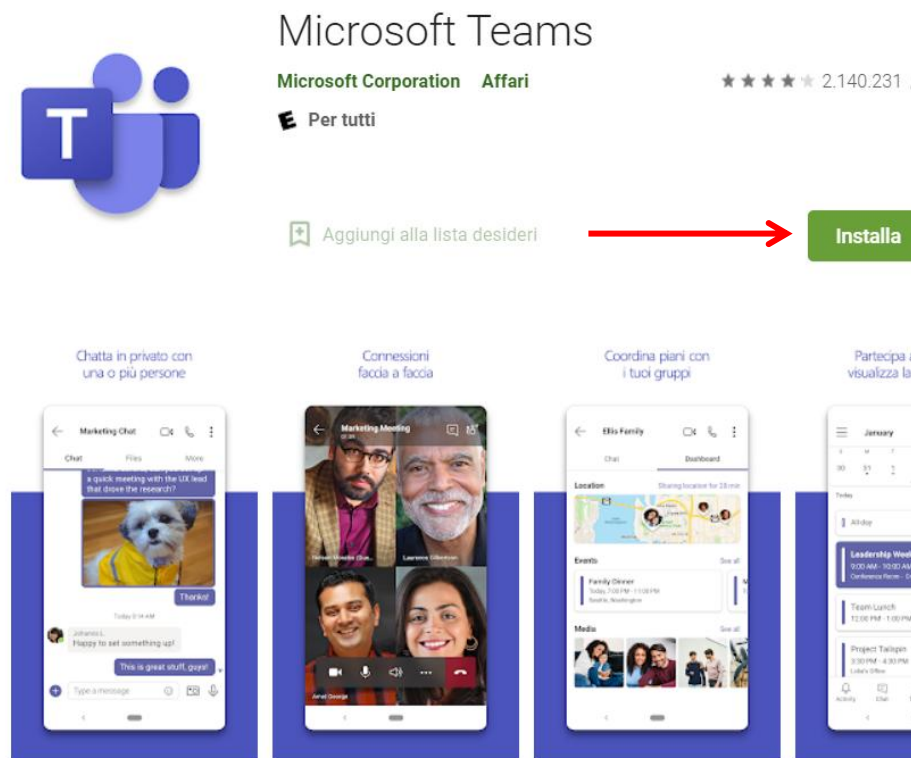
Microsoft Teams

Microsoft Corporation Affari

2.140.231

E Per tutti

Aggiungi alla lista desideri

Installa

Chatta in privato con una o più persone

Marketing Chat

Chat Files More

a quick meeting with the UX lead that drove the research?

Thanks!

Today 9:14 AM

Johanna L.
Happy to set something up!

This is great stuff, guys!

Type a message

Connessioni faccia a faccia

Marketing Meeting

Nelson Morales (Gue...

Laurence Gilbertson

Jared George

Coordina piani con i tuoi gruppi

Ellis Family

Chat Dashboard

Location

Sharing location for 28 min

Events

See all

Family Dinner

Media

See all

Partecipa a visualizza la

January

Today

All day

Leadership Wee

9:00 AM - 10:00 A

Conference Room

Team Lunch

Project Tailspin

Activity Chat